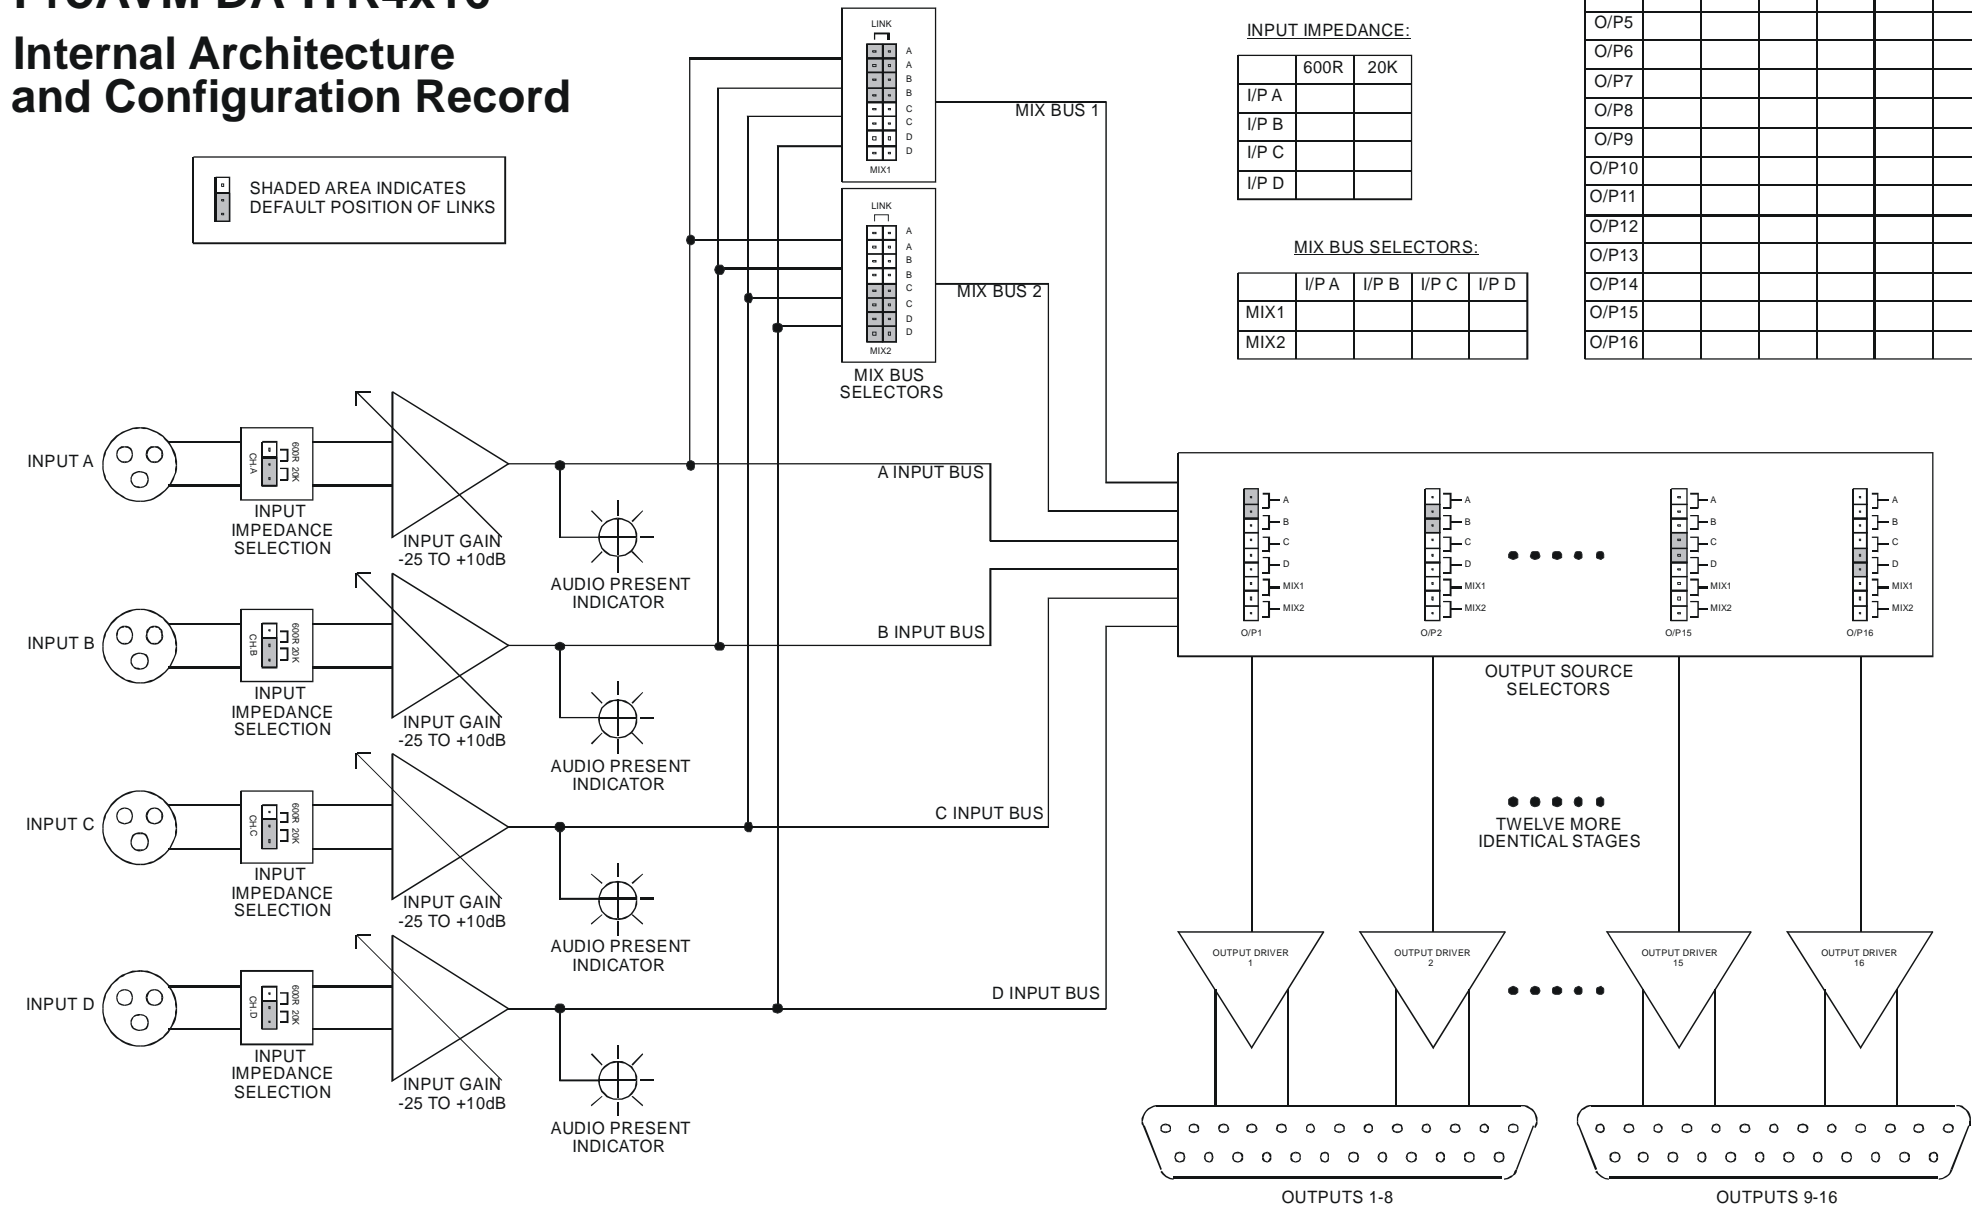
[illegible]

Internal Architecture and Configuration Record

SHADED AREA INDICATES DEFAULT POSITION OF LINKS

INPUT IMPEDANCE:

| | 600R | 20K |
|---|---|---|
| I/P A | | |
| I/P B | | |
| I/P C | | |
| I/P D | | |

MIX BUS SELECTORS:

| | I/P A | I/P B | I/P C | I/P D |
|---|---|---|---|---|
| MIX1 | | | | |
| MIX2 | | | | |

| O/P5 | | | | | | |
|---|---|---|---|---|---|---|
| O/P6 | | | | | | |
| O/P7 | | | | | | |
| O/P8 | | | | | | |
| O/P9 | | | | | | |
| O/P10 | | | | | | |
| O/P11 | | | | | | |
| O/P12 | | | | | | |
| O/P13 | | | | | | |
| O/P14 | | | | | | |
| O/P15 | | | | | | |
| O/P16 | | | | | | |

LINK
A
A
B
B
C
C
D
D
MIX1

LINK
A
A
B
B
C
C
D
D
MIX2

MIX BUS SELECTORS

MIX BUS 1

MIX BUS 2

INPUT A
CH.A 600R 20K
INPUT IMPEDANCE SELECTION
INPUT GAIN -25 TO +10dB
AUDIO PRESENT INDICATOR
A INPUT BUS

INPUT B
CH.B 600R 20K
INPUT IMPEDANCE SELECTION
INPUT GAIN -25 TO +10dB
AUDIO PRESENT INDICATOR
B INPUT BUS

INPUT C
CH.C 600R 20K
INPUT IMPEDANCE SELECTION
INPUT GAIN -25 TO +10dB
AUDIO PRESENT INDICATOR
C INPUT BUS

INPUT D
CH.D 600R 20K
INPUT IMPEDANCE SELECTION
INPUT GAIN -25 TO +10dB
AUDIO PRESENT INDICATOR
D INPUT BUS

A
B
C
D
MIX1
MIX2
O/P1

A
B
C
D
MIX1
MIX2
O/P2

A
B
C
D
MIX1
MIX2
O/P15

A
B
C
D
MIX1
MIX2
O/P16

OUTPUT SOURCE SELECTORS

TWELVE MORE IDENTICAL STAGES

OUTPUT DRIVER 1
OUTPUT DRIVER 2
OUTPUT DRIVER 15
OUTPUT DRIVER 16

OUTPUTS 1-8
OUTPUTS 9-16